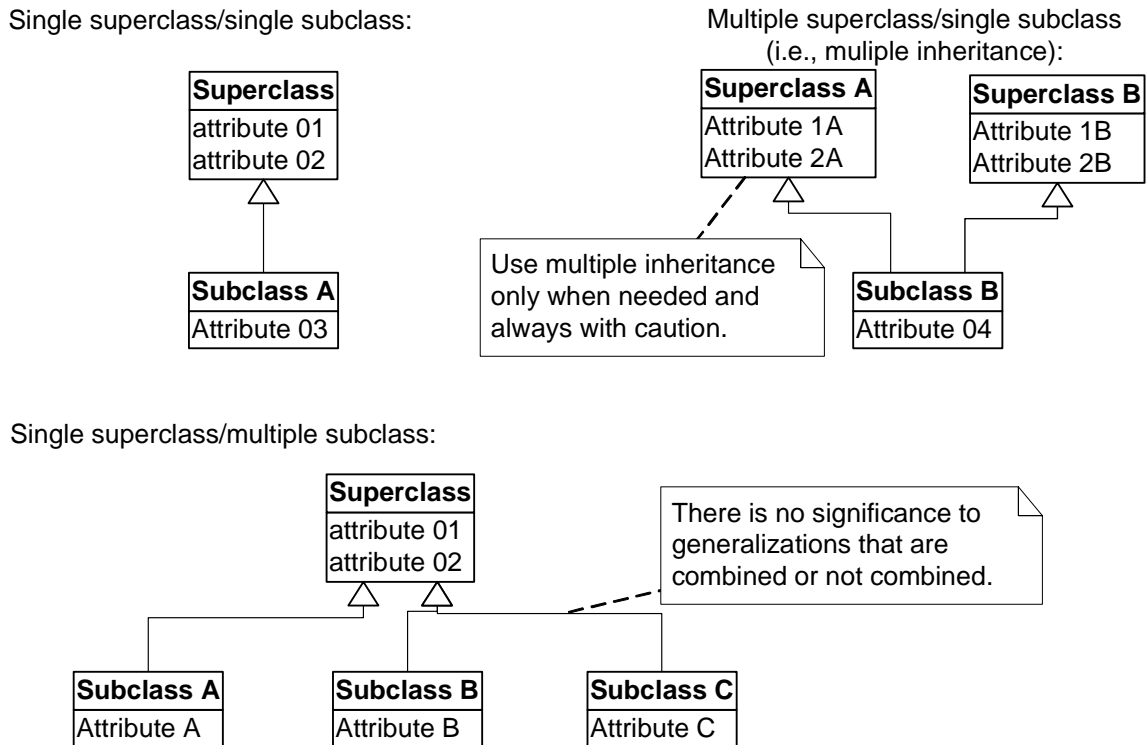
Single superclass/single subclass:

Superclass
attribute 01
attribute 02

Subclass A
Attribute 03

Multiple superclass/single subclass (i.e., muliple inheritance):

Superclass A
Attribute 1A
Attribute 2A

Superclass B
Attribute 1B
Attribute 2B

Use multiple inheritance only when needed and always with caution.

Subclass B
Attribute 04

Single superclass/multiple subclass:

Superclass
attribute 01
attribute 02

There is no significance to generalizations that are combined or not combined.

Subclass A
Attribute A

Subclass B
Attribute B

Subclass C
Attribute C